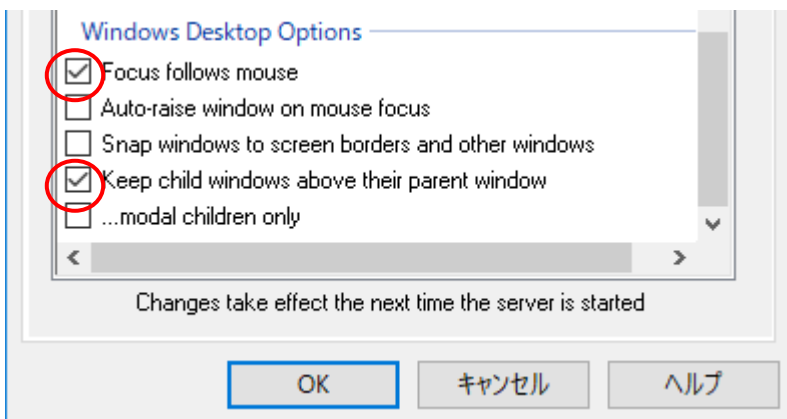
Windows Desktop Options

☑ Focus follows mouse
☐ Auto-raise window on mouse focus
☐ Snap windows to screen borders and other windows
☑ Keep child windows above their parent window
☐ ...modal children only

Changes take effect the next time the server is started

OK
キャンセル
ヘルプ